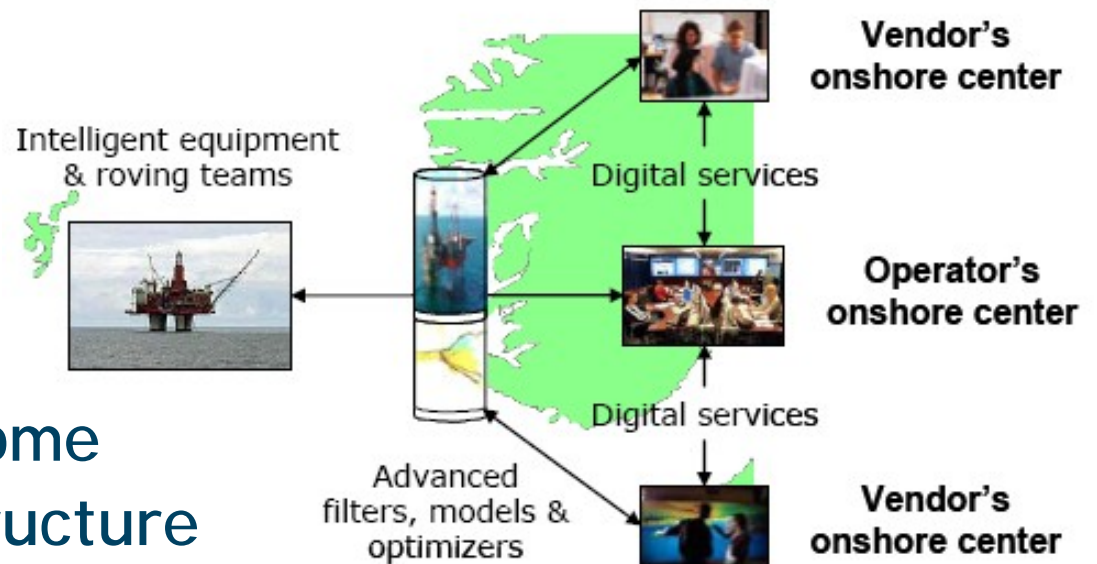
Vendor's onshore center

Intelligent equipment & roving teams

Digital services

Operator's onshore center

ome

ucture

Digital services

Advanced filters, models & optimizers

Vendor's onshore center